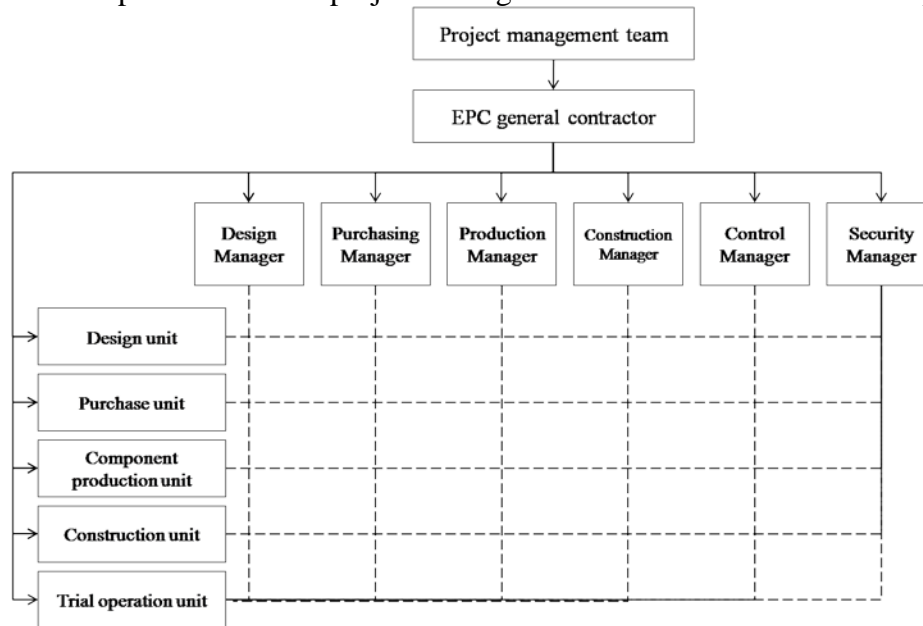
Project management team

EPC general contractor

Design Manager

Purchasing Manager

Production Manager

Construction Manager

Control Manager

Security Manager

Design unit

Purchase unit

Component production unit

Construction unit

Trial operation unit